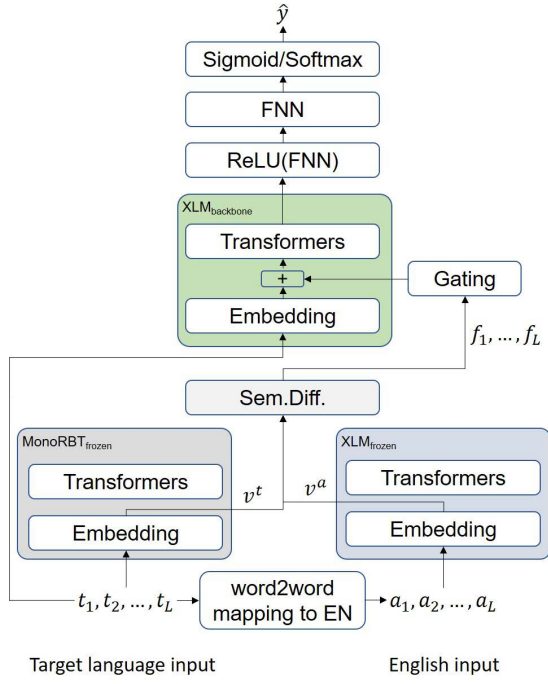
$\hat{y}$

Sigmoid/Softmax

FNN

ReLU(FNN)

XLM$_{backbone}$

Transformers

+

Gating

Embedding

$f_1, \ldots, f_L$

Sem.Diff.

MonoRBT$_{frozen}$

XLM$_{frozen}$

Transformers

Transformers

$v^t$

$v^a$

Embedding

Embedding

$t_1, t_2, \ldots, t_L$

word2word mapping to EN

$a_1, a_2, \ldots, a_L$

Target language input

English input